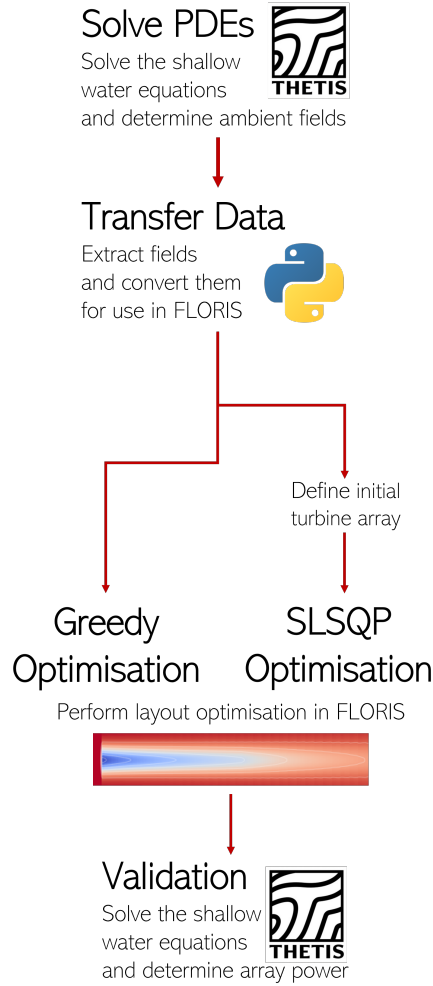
Solve PDEs
Solve the shallow water equations and determine ambient fields

THETIS

Transfer Data
Extract fields and convert them for use in FLORIS

Define initial turbine array

Greedy Optimisation

SLSQP Optimisation

Perform layout optimisation in FLORIS

Validation
Solve the shallow water equations and determine array power

THETIS